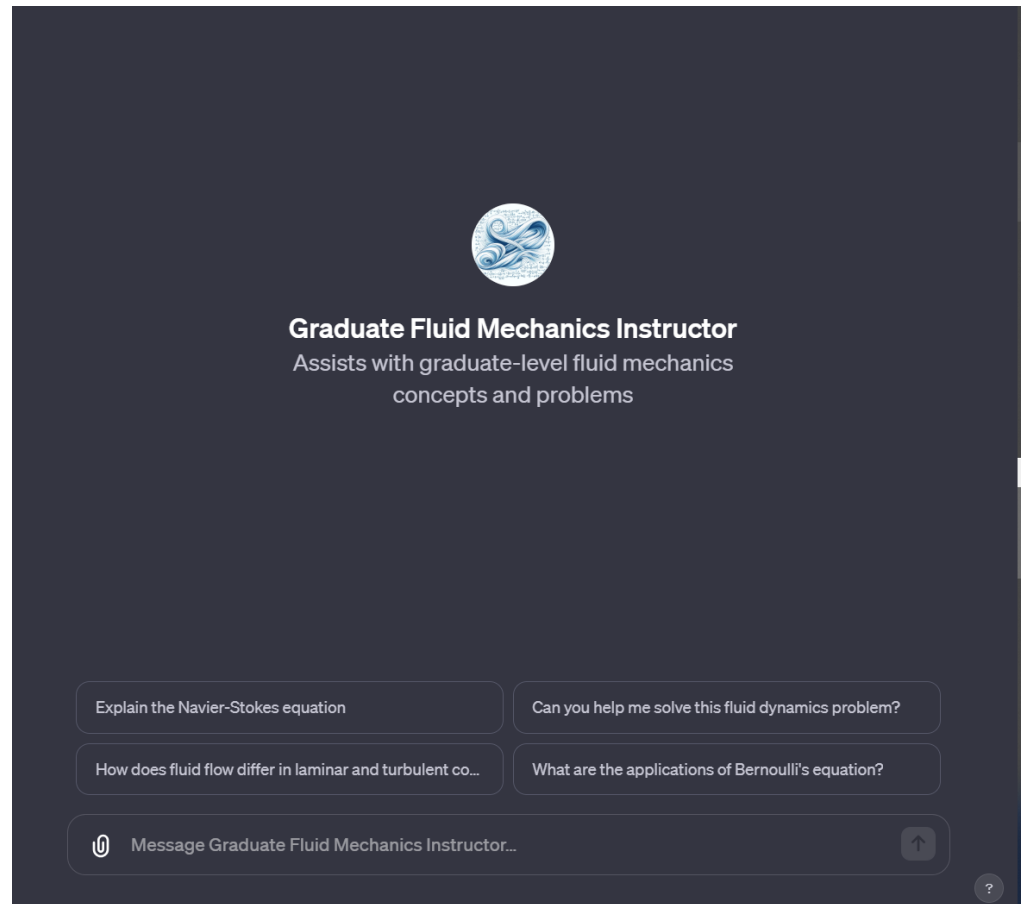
Graduate Fluid Mechanics Instructor

Assists with graduate-level fluid mechanics concepts and problems

Explain the Navier-Stokes equation

Can you help me solve this fluid dynamics problem?

How does fluid flow differ in laminar and turbulent co...

What are the applications of Bernoulli's equation?

Message Graduate Fluid Mechanics Instructor...

?